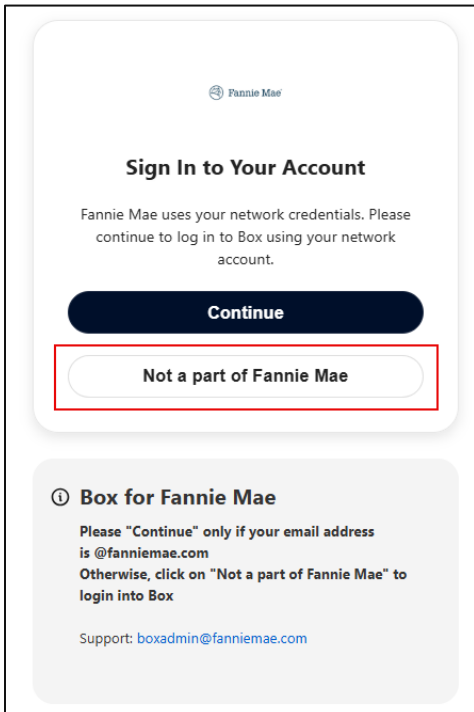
Fannie Mae

Sign In to Your Account

Fannie Mae uses your network credentials. Please continue to log in to Box using your network account.

Continue

Not a part of Fannie Mae

ⓘ Box for Fannie Mae

Please "Continue" only if your email address is @fanniemae.com
Otherwise, click on "Not a part of Fannie Mae" to login into Box

Support: boxadmin@fanniemae.com